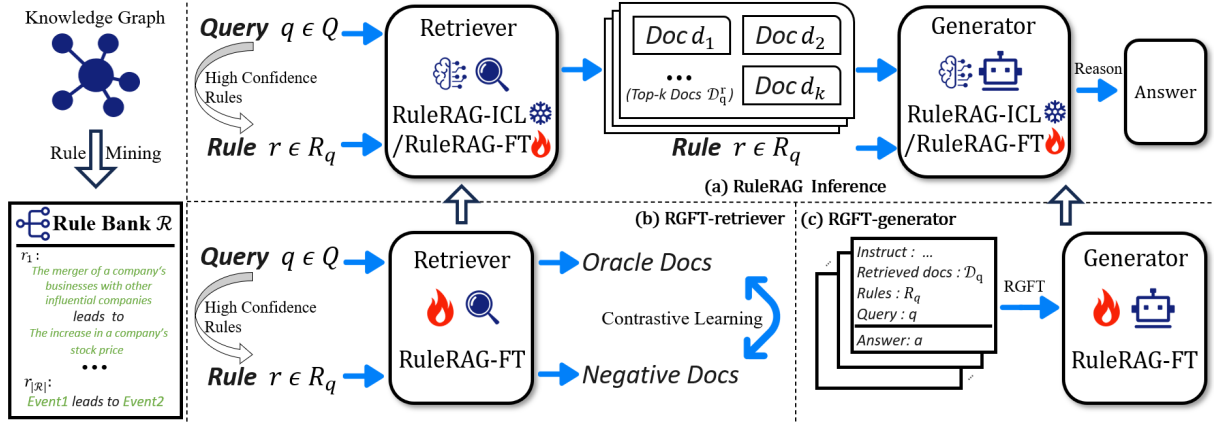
Knowledge Graph

Rule Mining

Rule Bank $\mathcal{R}$

$r_1$:
The merger of a company's businesses with other influential companies
leads to
The increase in a company's stock price
•••
$r_{|\mathcal{R}|}$:
Event1 leads to Event2

Query $q \in Q$

High Confidence Rules

Rule $r \in R_q$

Retriever

RuleRAG-ICL
/RuleRAG-FT

Doc $d_1$
Doc $d_2$
•••
(Top-k Docs $\mathcal{D}_q^r$)
Doc $d_k$

Rule $r \in R_q$

Generator

RuleRAG-ICL
/RuleRAG-FT

Reason

Answer

(a) RuleRAG Inference

(b) RGFT-retriever

Query $q \in Q$

High Confidence Rules

Rule $r \in R_q$

Retriever

RuleRAG-FT

Oracle Docs

Contrastive Learning

Negative Docs

(c) RGFT-generator

Instruct : ...
Retrieved docs : $\mathcal{D}_q$
Rules : $R_q$
Query : $q$
Answer: $a$

RGFT

Generator

RuleRAG-FT